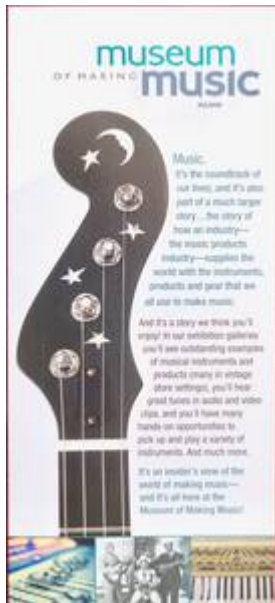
museum
OF MAKING music
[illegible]

Music.
It's the soundtrack of our lives, and it's also part of a much larger story... the story of how an industry—the music products industry—supplies the world with the instruments, products and gear that we all use to make music.

And it's a story we think you'll enjoy! In our exhibition galleries you'll see outstanding examples of musical instruments and products (many in vintage store settings), you'll hear great tunes in audio and video clips, and you'll have many hands-on opportunities to pick up and play a variety of instruments. And much more.

It's an insider's view of the world of making music—and it's all here at the Museum of Making Music!